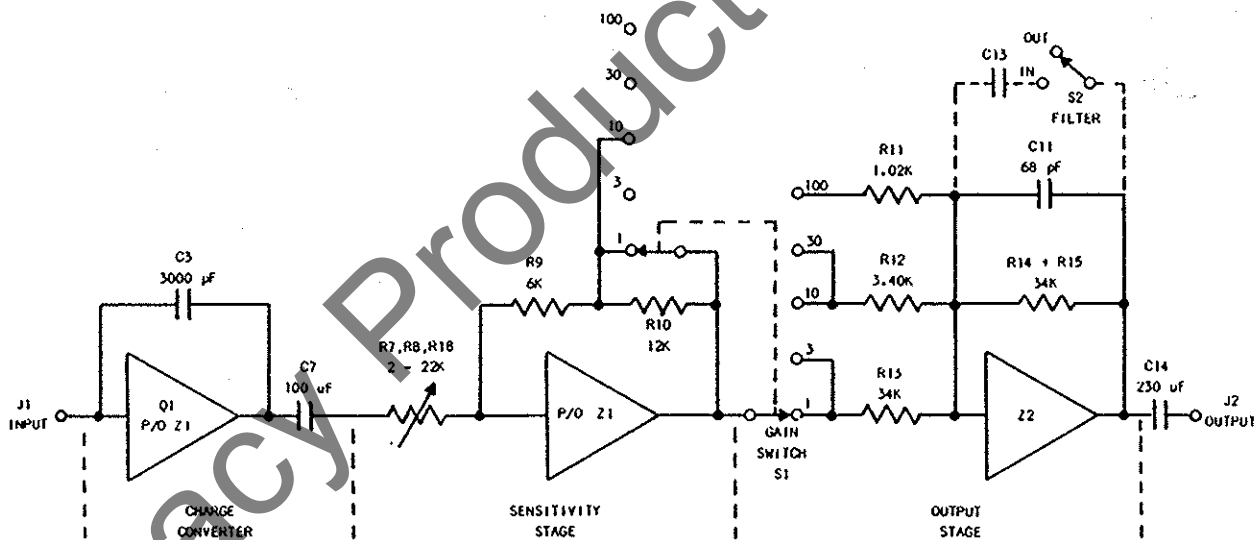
100
30
10
3
1
OUT
C13
IN
S2
FILTER
R11
1.02K
C11
68 pF
100
30
R12
3.40K
10
R14 + R15
34K
3
R13
34K
1
C3
3000 pF
R9
6K
R10
12K
R7,R8,R18
2 - 22K
C7
100 uF
J1
INPUT
Q1
P/O Z1
P/O Z1
GAIN
SWITCH
S1
Z2
C14
230 uF
J2
OUTPUT
CHARGE
CONVERTER
SENSITIVITY
STAGE
OUTPUT
STAGE
acy Product